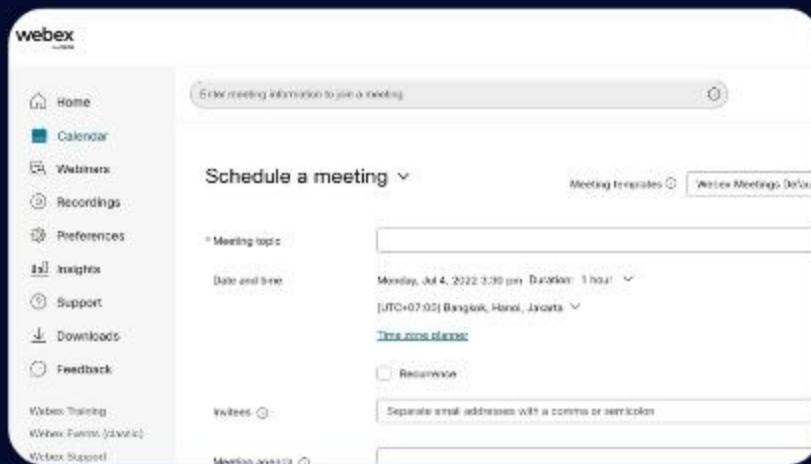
webex

Home
Calendar
Webinars
Recordings
Preferences
Insights
Support
Downloads
Feedback

Webex Training
Webex Events (classic)
Webex Support

Enter meeting information to join a meeting

Schedule a meeting

Meeting templates Webex Meetings Defau

* Meeting topic

Date and time
Monday, Jul 4, 2022 3:30 pm Duration: 1 hour
(UTC+07:00) Bangkok, Hanoi, Jakarta
Time zone planner

Recurrence

Invitees
Separate email addresses with a comma or semicolon

Meeting agenda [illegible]